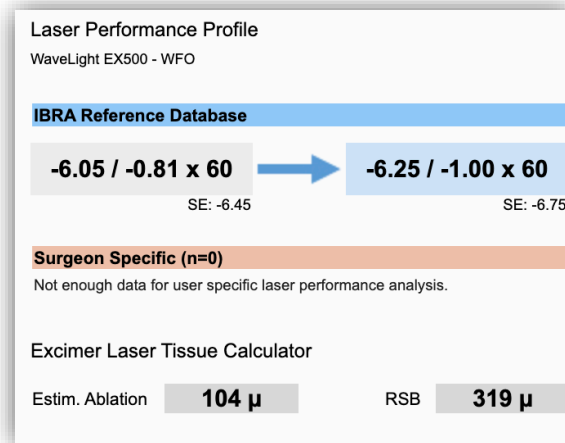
Laser Performance Profile

WaveLight EX500 - WFO

IBRA Reference Database

-6.05 / -0.81 x 60

SE: -6.45

-6.25 / -1.00 x 60

SE: -6.75

Surgeon Specific (n=0)

Not enough data for user specific laser performance analysis.

Excimer Laser Tissue Calculator

Estim. Ablation 104 μ

RSB 319 μ